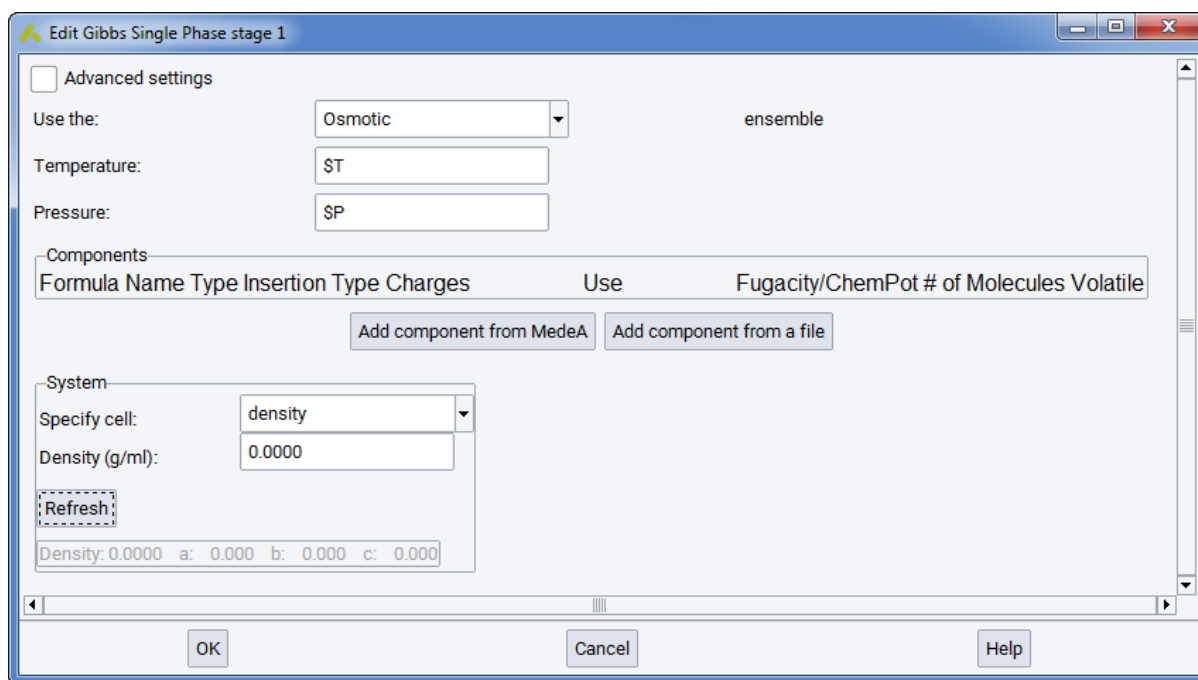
Edit Gibbs Single Phase stage 1

Advanced settings

Use the: Osmotic ensemble

Temperature: $T

Pressure: $P

Components

| Formula | Name | Type | Insertion Type | Charges | Use | Fugacity/ChemPot | # of Molecules | Volatile |
|---|---|---|---|---|---|---|---|---|

Add component from MedeA

Add component from a file

System

Specify cell: density

Density (g/ml): 0.0000

Refresh

Density: 0.0000 a: 0.000 b: 0.000 c: 0.000

OK

Cancel

Help